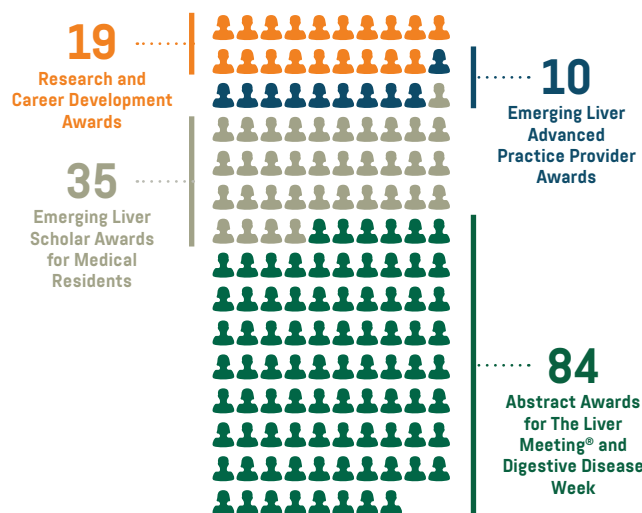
19
Research and Career Development Awards

10
Emerging Liver Advanced Practice Provider Awards

35
Emerging Liver Scholar Awards for Medical Residents

84
Abstract Awards for The Liver Meeting® and Digestive Disease Week